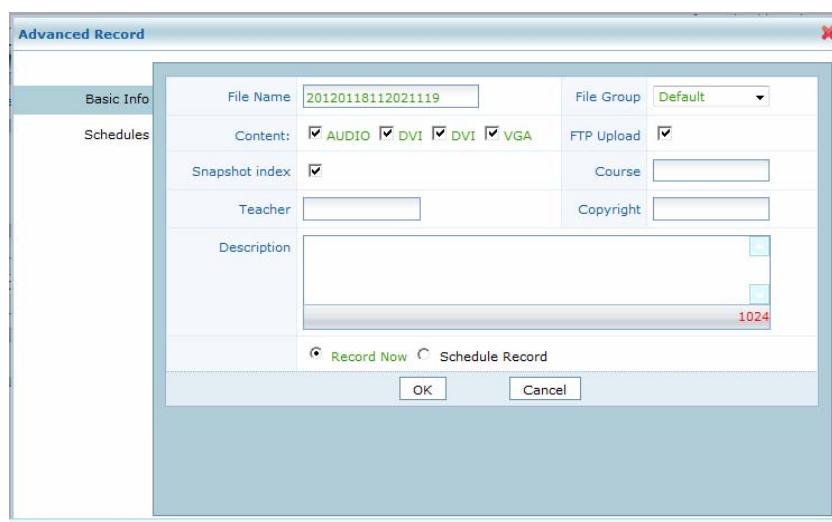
Advanced Record

Basic Info
Schedules

| File Name | 20120118112021119 | File Group | Default |
|---|---|---|---|
| Content: | AUDIO DVI DVI VGA | FTP Upload | |
| Snapshot index | | Course | |
| Teacher | | Copyright | |
| Description | 1024 | | |

Record Now Schedule Record

OK Cancel